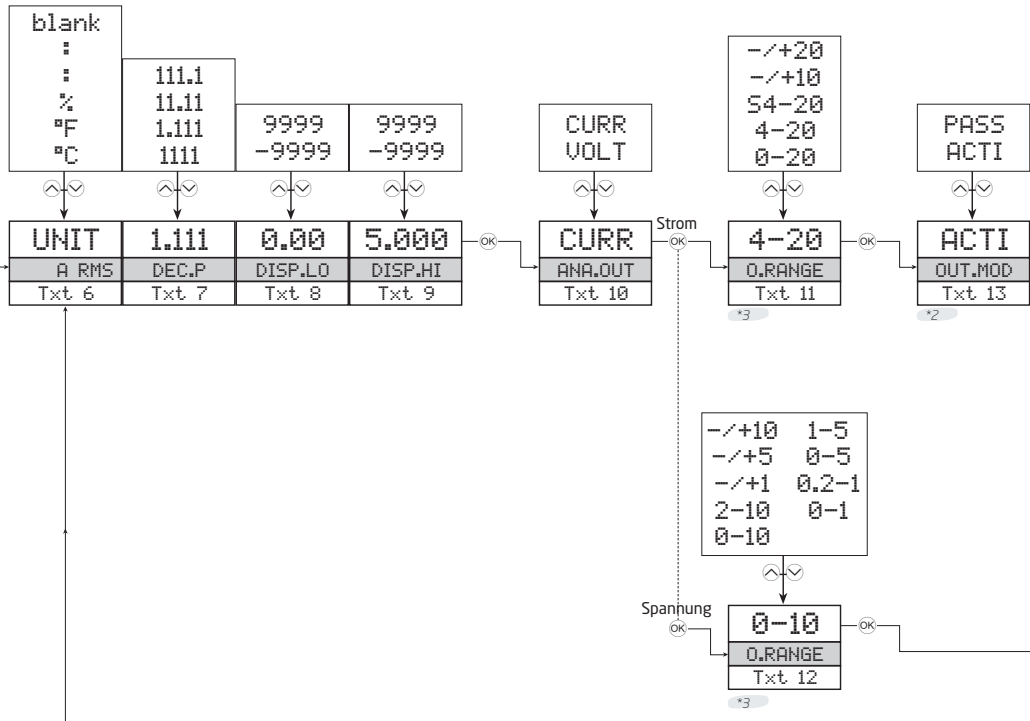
blank
:
:
%
°F
°C

111.1
11.11
1.111
1111

9999
-9999

9999
-9999

CURR
VOLT

-/+20
-/+10
S4-20
4-20
0-20

PASS
ACTI

UNIT
A RMS
Txt 6

1.111
DEC.P
Txt 7

0.00
DISP.LO
Txt 8

5.000
DISP.HI
Txt 9

OK

CURR
ANA.OUT
Txt 10

Strom
OK

4-20
O.RANGE
Txt 11
*3

OK

ACTI
OUT.MOD
Txt 13
*2

-/+10 1-5
-/+5 0-5
-/+1 0.2-1
2-10 0-1
0-10

Spannung
OK

0-10
O.RANGE
Txt 12
*3

OK